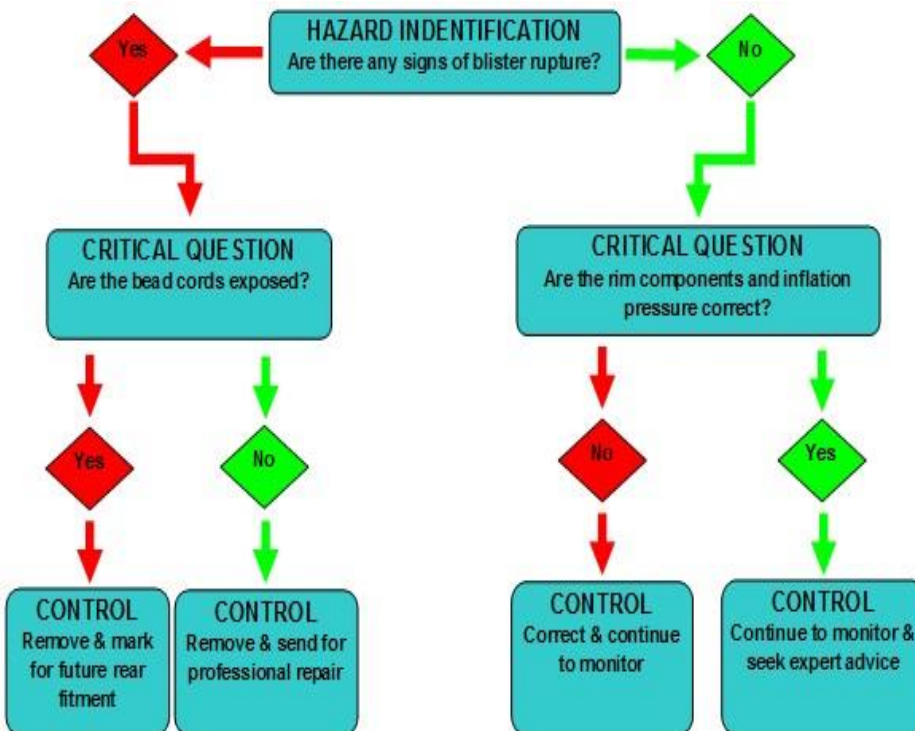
HAZARD INDENTIFICATION
Are there any signs of blister rupture?

Yes

No

CRITICAL QUESTION
Are the bead cords exposed?

CRITICAL QUESTION
Are the rim components and inflation pressure correct?

Yes

No

No

Yes

CONTROL
Remove & mark for future rear fitment

CONTROL
Remove & send for professional repair

CONTROL
Correct & continue to monitor

CONTROL
Continue to monitor & seek expert advice